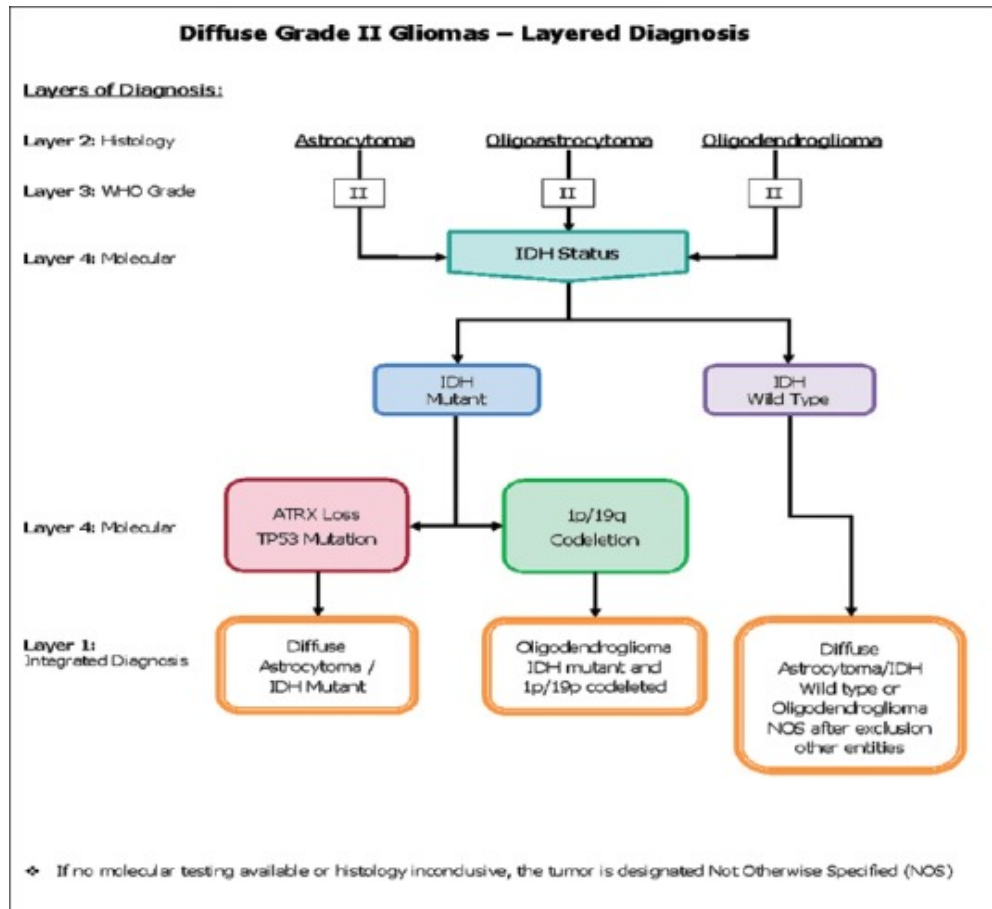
Diffuse Grade II Gliomas – Layered Diagnosis

Layers of Diagnosis:

Layer 2: Histology

Astrocytoma

Oligoastrocytoma

Oligodendroglioma

Layer 3: WHO Grade

II

II

II

Layer 4: Molecular

IDH Status

IDH Mutant

IDH Wild Type

Layer 4: Molecular

ATRX Loss TP53 Mutation

1p/19q Codeletion

Layer 1: Integrated Diagnosis

Diffuse Astrocytoma / IDH Mutant

Oligodendroglioma IDH mutant and 1p/19p codeleted

Diffuse Astrocytoma/IDH Wild type or Oligodendroglioma NOS after exclusion other entities

❖ If no molecular testing available or histology inconclusive, the tumor is designated Not Otherwise Specified (NOS)